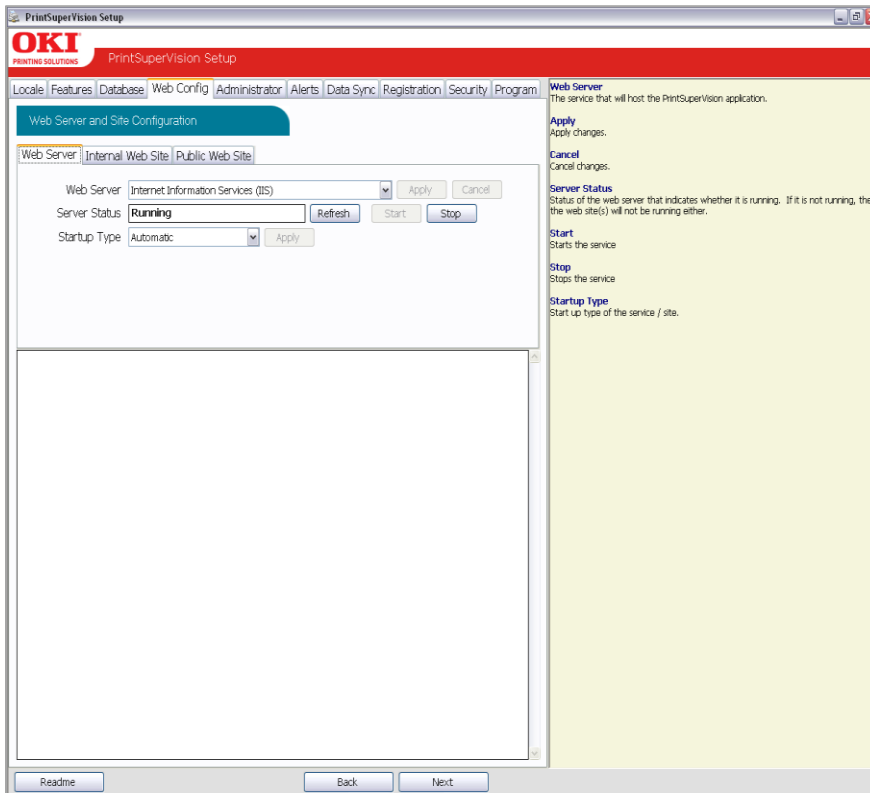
PrintSuperVision Setup

OKI
PRINTING SOLUTIONS

PrintSuperVision Setup

Locale | Features | Database | Web Config | Administrator | Alerts | Data Sync | Registration | Security | Program

Web Server and Site Configuration

Web Server | Internal Web Site | Public Web Site

Web Server | Internet Information Services (IIS) | Apply | Cancel

Server Status | Running | Refresh | Start | Stop

Startup Type | Automatic | Apply

Web Server
The service that will host the PrintSuperVision application.

Apply
Apply changes.

Cancel
Cancel changes.

Server Status
Status of the web server that indicates whether it is running. If it is not running, the web site(s) will not be running either.

Start
Starts the service

Stop
Stops the service

Startup Type
Start up type of the service / site.

Readme | Back | Next